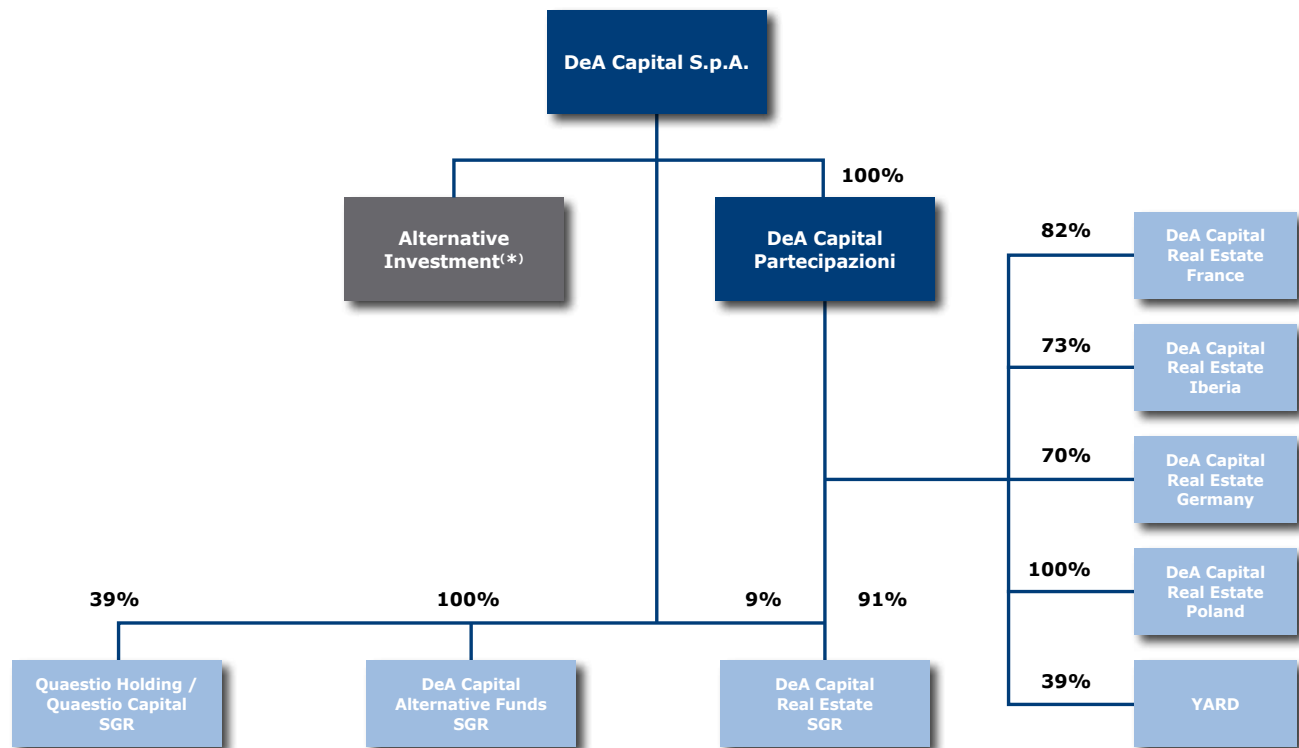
DeA Capital S.p.A.

100%

Alternative Investment$^{(*)}$

DeA Capital Partecipazioni

82%

DeA Capital Real Estate France

73%

DeA Capital Real Estate Iberia

70%

DeA Capital Real Estate Germany

100%

DeA Capital Real Estate Poland

39%

YARD

39%

100%

9%

91%

Quaestio Holding / Quaestio Capital SGR

DeA Capital Alternative Funds SGR

DeA Capital Real Estate SGR